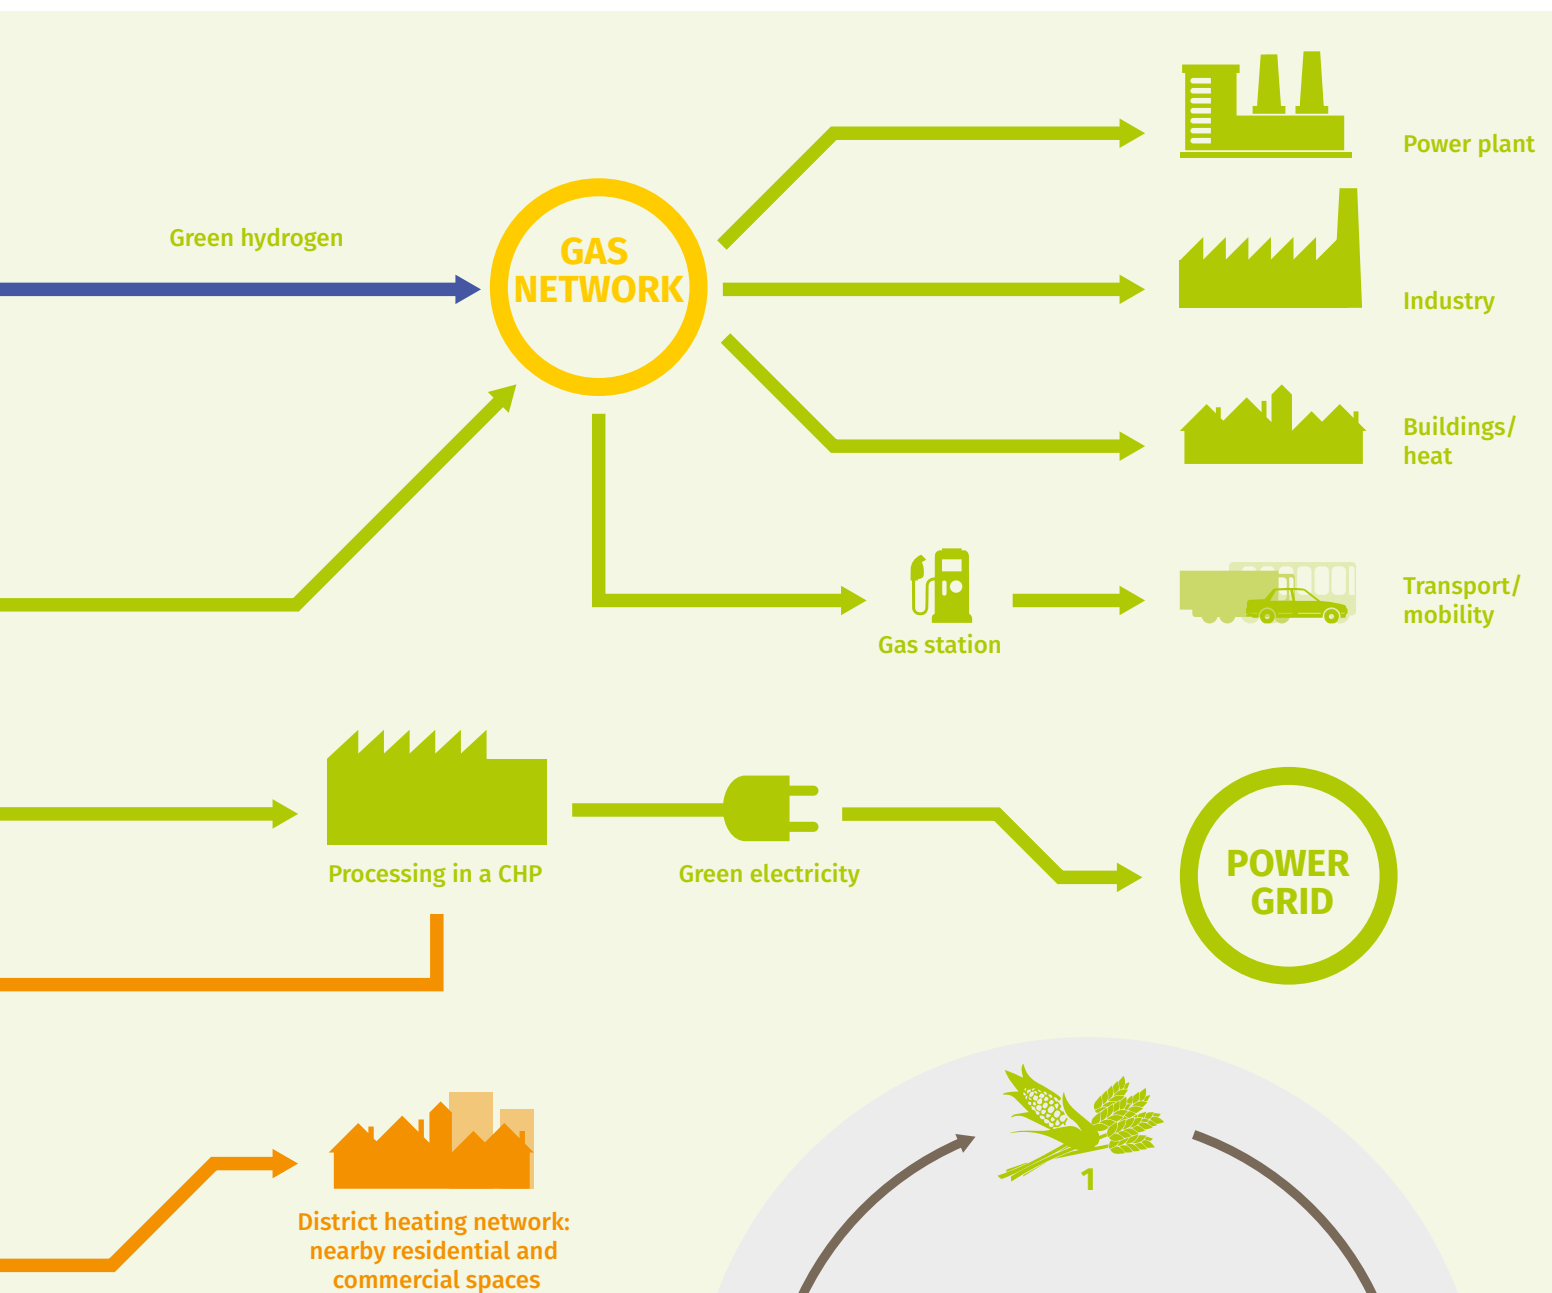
Green hydrogen

GAS NETWORK

Power plant

Industry

Buildings/ heat

Gas station

Transport/ mobility

Processing in a CHP

Green electricity

POWER GRID

District heating network: nearby residential and commercial spaces

1